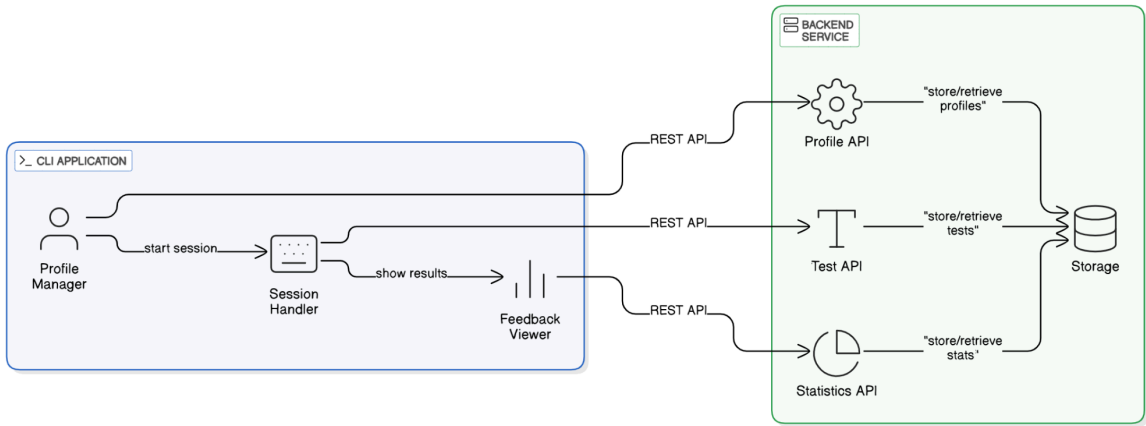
>_ CLI APPLICATION

Profile Manager

start session

Session Handler

show results

Feedback Viewer

REST API

REST API

REST API

BACKEND SERVICE

Profile API

Test API

Statistics API

"store/retrieve profiles"

"store/retrieve tests"

"store/retrieve stats'

Storage